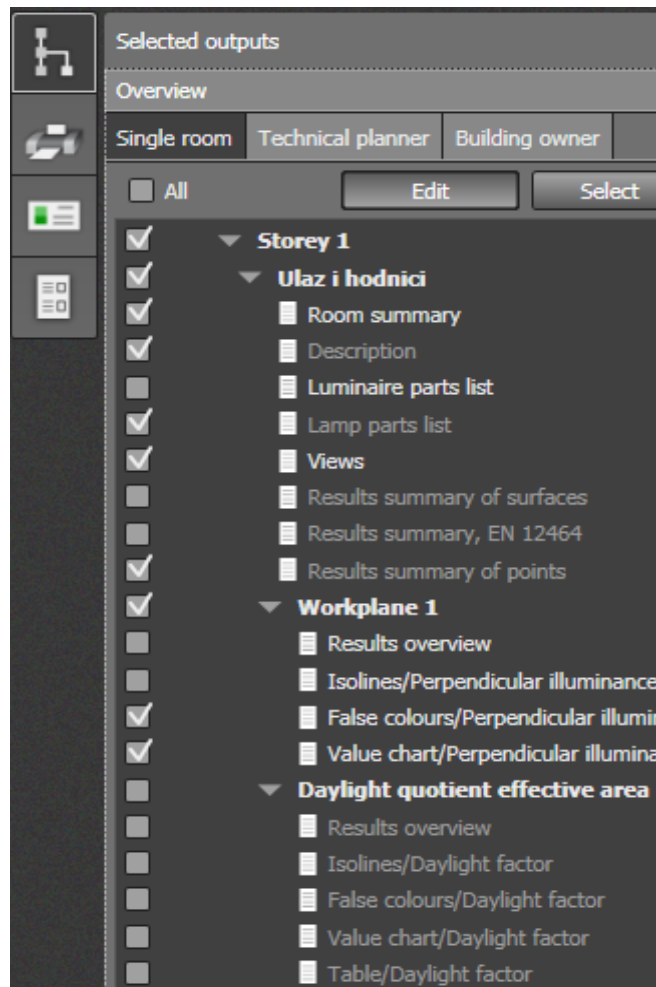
Selected outputs

Overview

Single room | Technical planner | Building owner

All

Edit

Select

Storey 1
Ulaz i hodnici
Room summary
Description
Luminaire parts list
Lamp parts list
Views
Results summary of surfaces
Results summary, EN 12464
Results summary of points
Workplane 1
Results overview
Isolines/Perpendicular illuminance
False colours/Perpendicular illumi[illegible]
Value chart/Perpendicular illumina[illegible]
Daylight quotient effective area
Results overview
Isolines/Daylight factor
False colours/Daylight factor
Value chart/Daylight factor
Table/Daylight factor